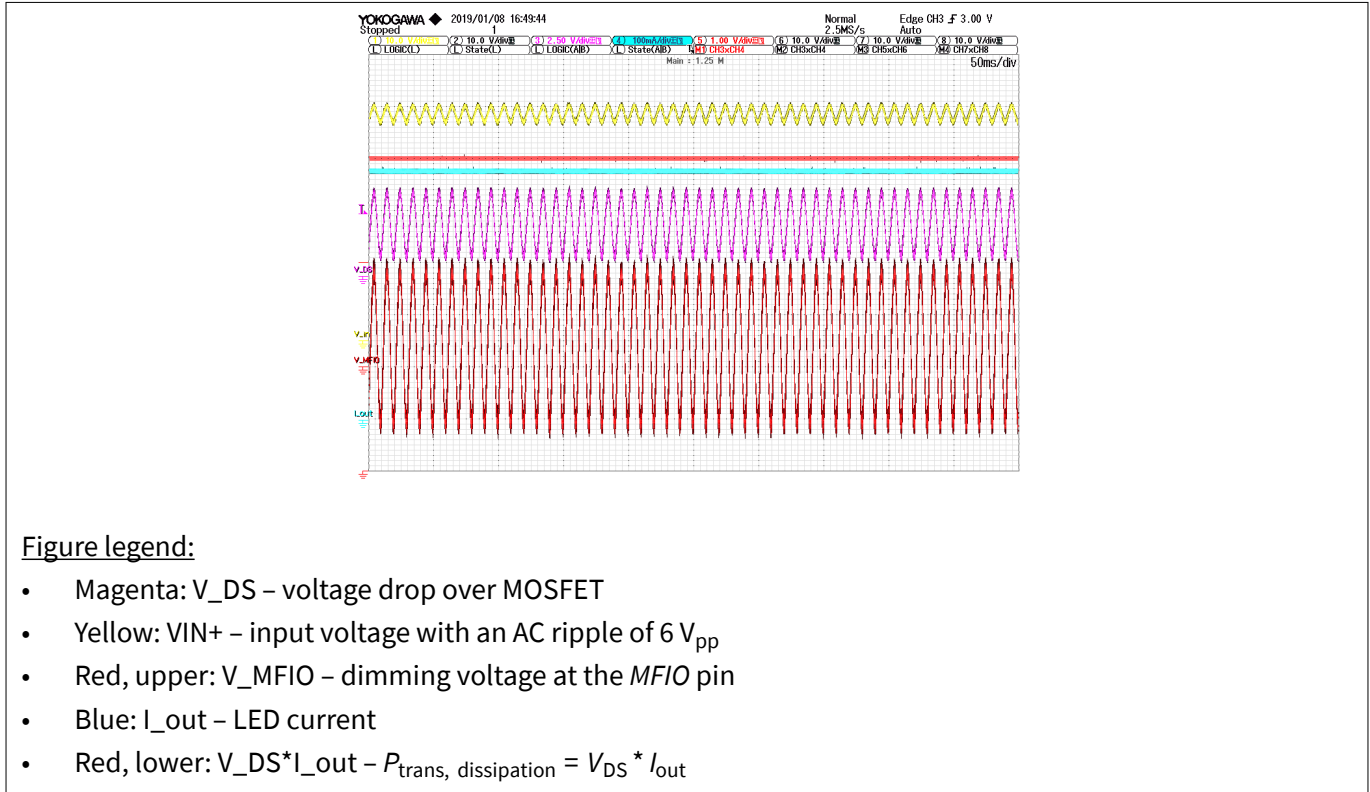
YOKOGAWA ◆ 2019/01/08 16:49:44
Stopped 1
Normal 2.5MS/s
Edge CH3 3.00 V Auto

1 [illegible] 2 10.0 V/div 3 2.50 V/div 4 100mA/div 5 1.00 V/div 6 10.0 V/div 7 10.0 V/div 8 10.0 V/div
L LOGIC(L) L State(L) L LOGIC(AB) L State(AB) M1 CH3xCH4 M2 CH3xCH4 M3 CH5xCH6 M4 CH7xCH8

Main : 1.25 M
50ms/div

I_L
V_DS
V_IN
V_MFIO
I_out

Figure legend:

• Magenta: V_DS – voltage drop over MOSFET
• Yellow: VIN+ – input voltage with an AC ripple of 6 $V_{pp}$
• Red, upper: V_MFIO – dimming voltage at the *MFIO* pin
• Blue: I_out – LED current
• Red, lower: V_DS*I_out – $P_{trans, dissipation} = V_{DS} * I_{out}$